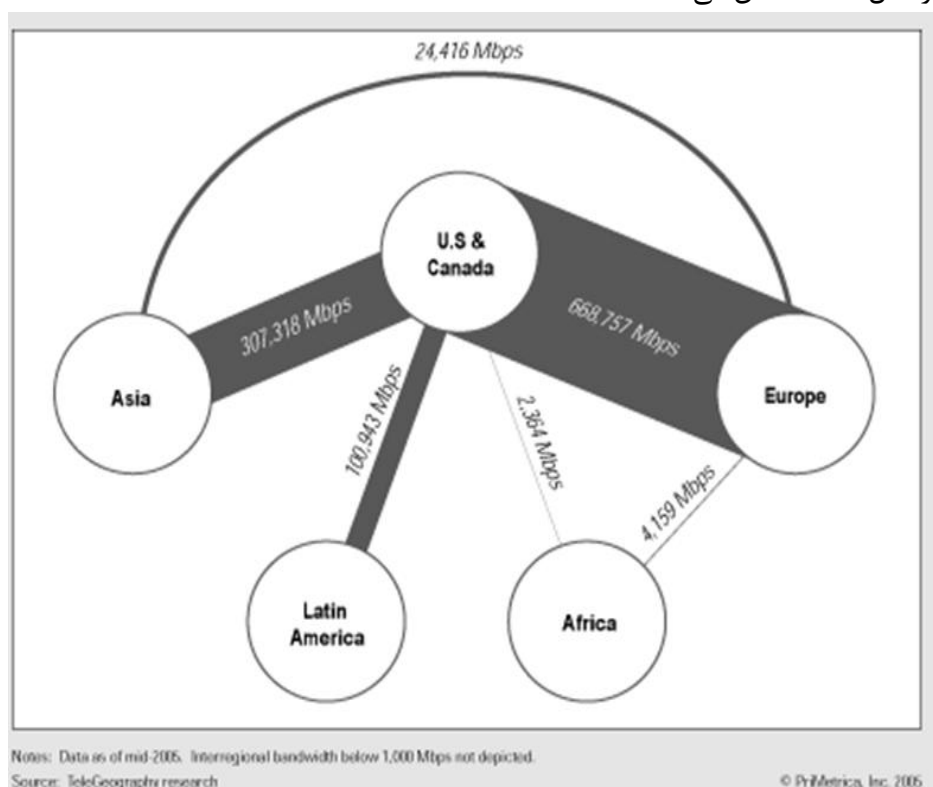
24,416 Mbps

U.S & Canada

307,318 Mbps

668,757 Mbps

Asia

Europe

100,943 Mbps

2,364 Mbps

4,159 Mbps

Latin America

Africa

Notes: Data as of mid-2005. Interregional bandwidth below 1,000 Mbps not depicted.
Source: TeleGeography research

© PriMetrica, Inc. 2005